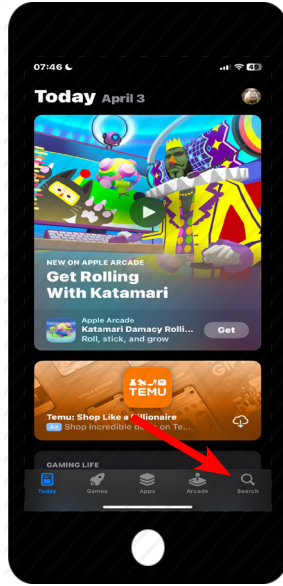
07:46
49

Today April 3

NEW ON APPLE ARCADE
Get Rolling With Katamari

Apple Arcade
Katamari Damacy Rolli...
Roll, stick, and grow
Get

TEMU

Temu: Shop Like a Billionaire
Ad Shop incredible d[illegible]

GAMING LIFE

Today
Games
Apps
Arcade
Search